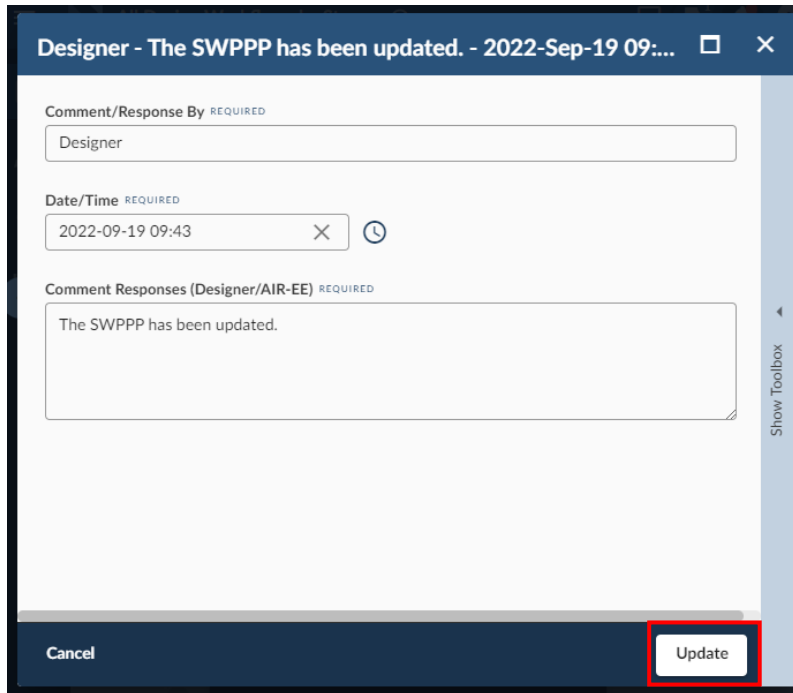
Designer - The SWPPP has been updated. - 2022-Sep-19 09:...

Comment/Response By REQUIRED

Designer

Date/Time REQUIRED

2022-09-19 09:43

Comment Responses (Designer/AIR-EE) REQUIRED

The SWPPP has been updated.

Show Toolbox

Cancel

Update